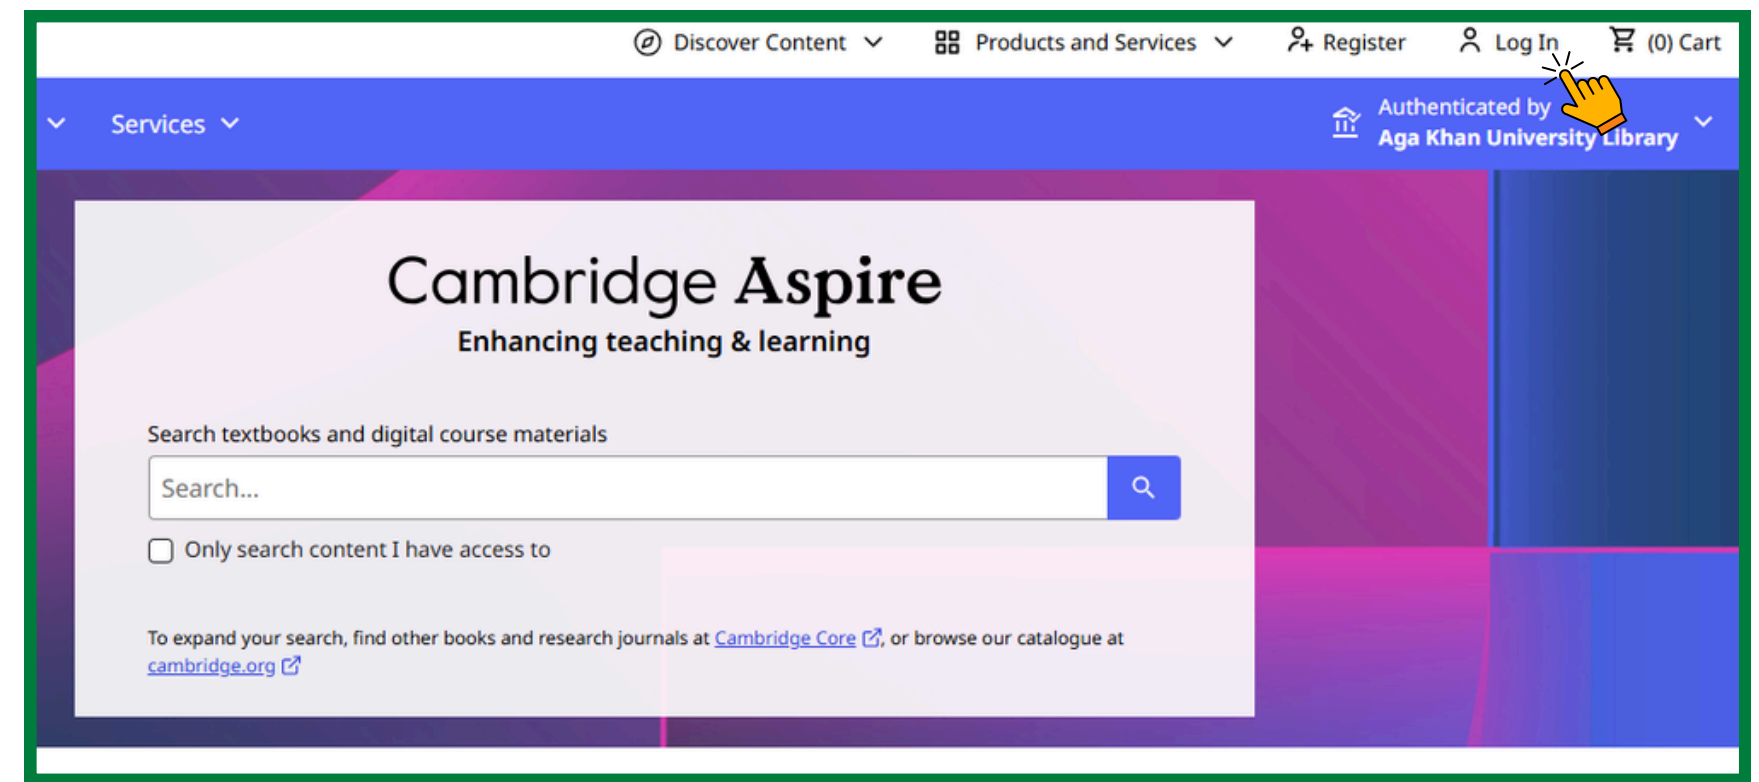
Discover Content Products and Services Register Log In (0) Cart

Services

Authenticated by
Aga Khan University Library

Cambridge Aspire
Enhancing teaching & learning

Search textbooks and digital course materials

Search...

Only search content I have access to

To expand your search, find other books and research journals at Cambridge Core, or browse our catalogue at cambridge.org